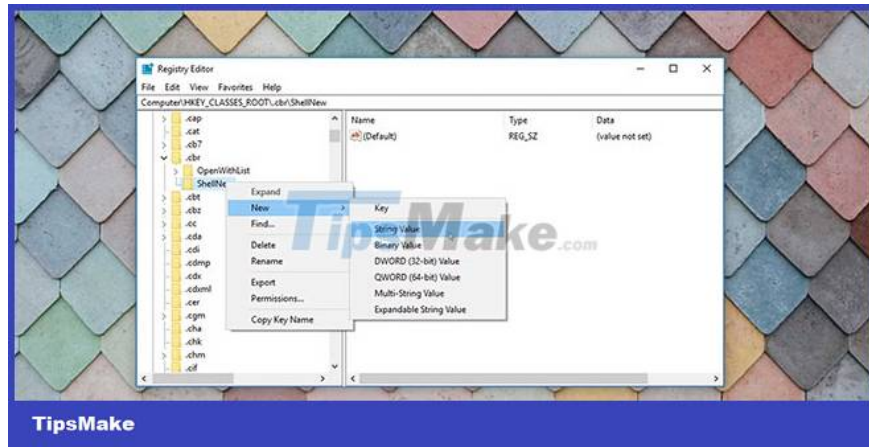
Registry Editor

File Edit View Favorites Help

Computer\HKEY_CLASSES_ROOT\.cbr\ShellNew

.cap
.cat
.cb7
.cbr
OpenWithList
ShellNe
.cbt
.cbz
.cc
.cda
.cdi
.cdmp
.cdx
.cdxml
.cer
.cgm
.cha
.chk
.chm
.cif

| Name | Type | Data |
|---|---|---|
| (Default) | REG_SZ | (value not set) |

Expand
New
Find...
Delete
Rename
Export
Permissions...
Copy Key Name

Key
String Value
Binary Value
DWORD (32-bit) Value
QWORD (64-bit) Value
Multi-String Value
Expandable String Value

TipsMake.com

TipsMake